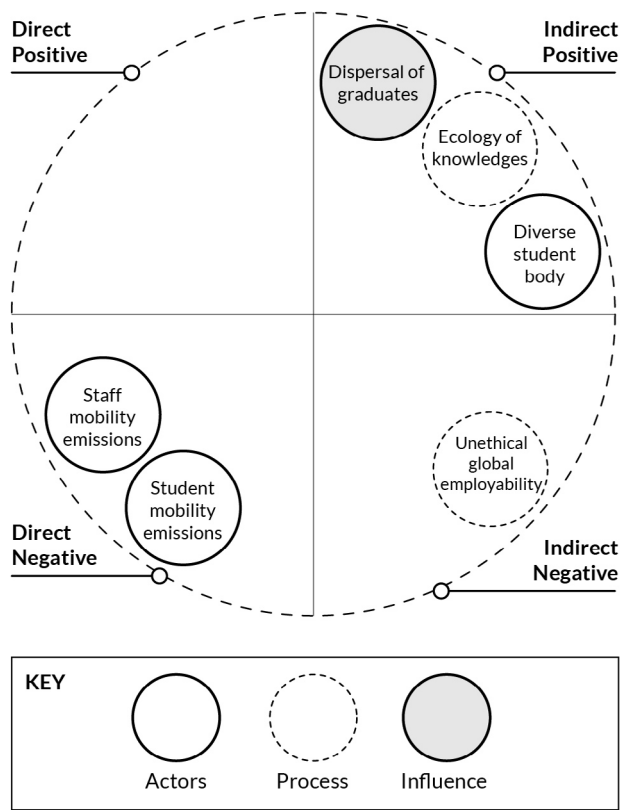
Direct Positive

Indirect Positive

Dispersal of graduates

Ecology of knowledges

Diverse student body

Staff mobility emissions

Student mobility emissions

Unethical global employability

Direct Negative

Indirect Negative

KEY

Actors

Process

Influence